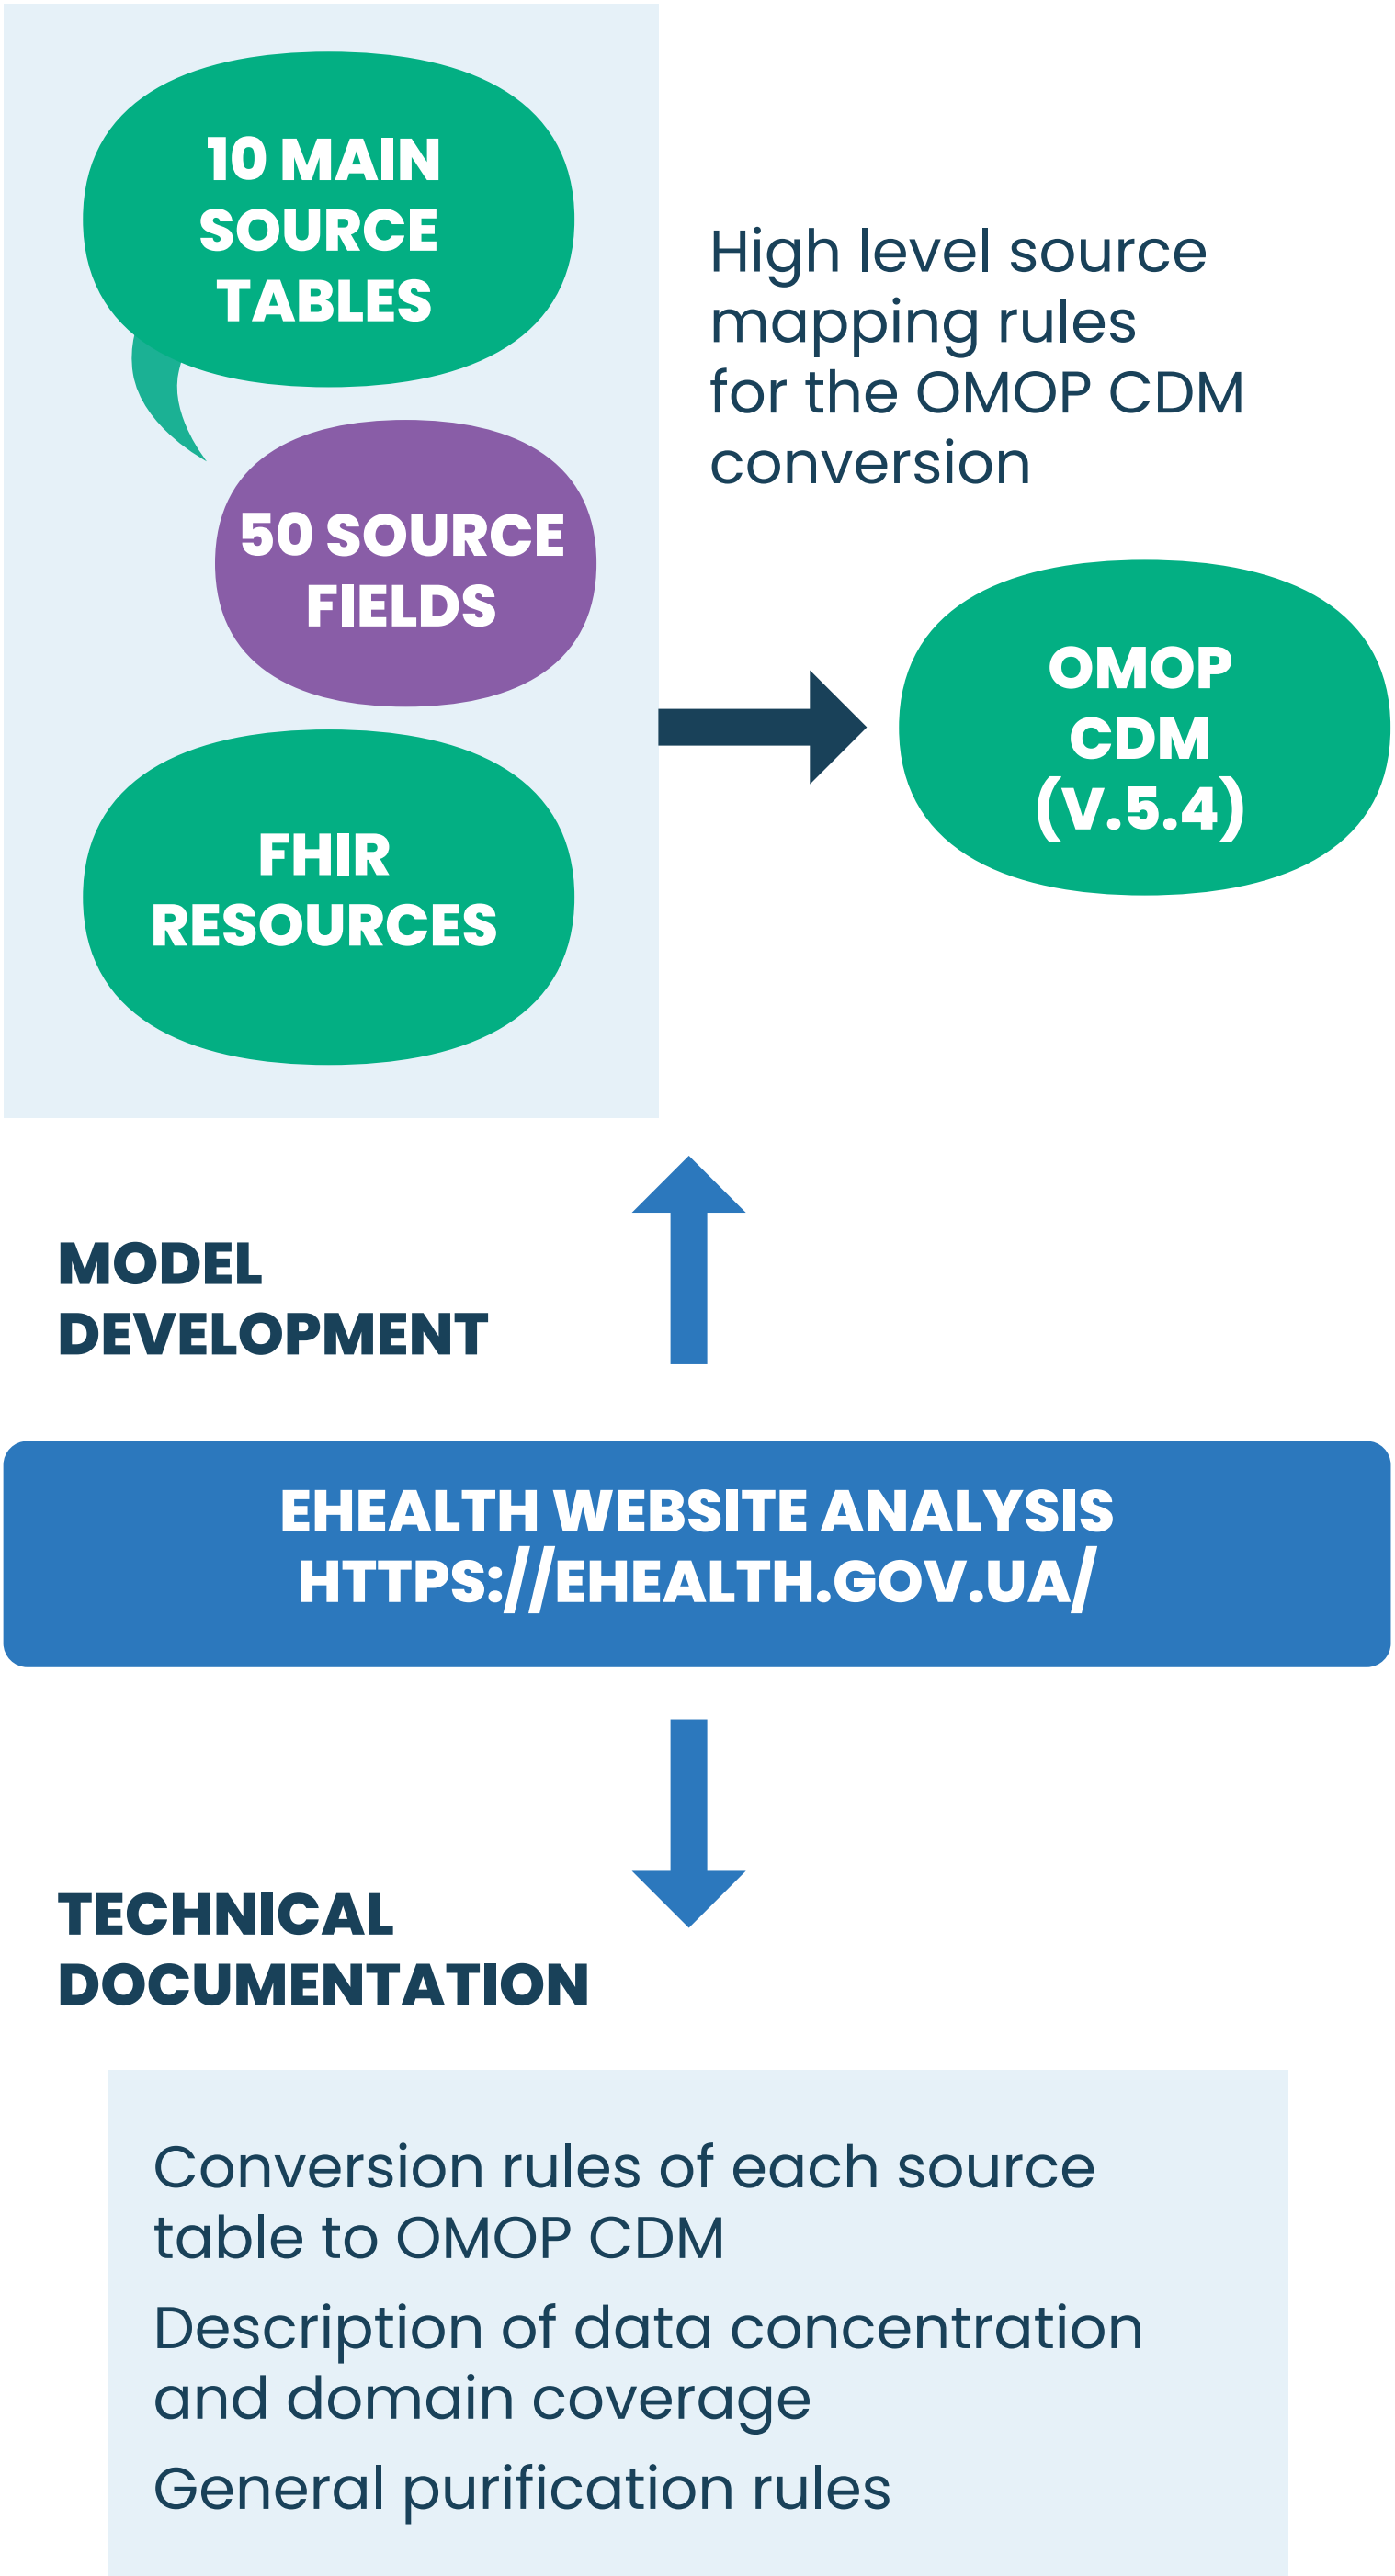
10 MAIN SOURCE TABLES

50 SOURCE FIELDS

FHIR RESOURCES

High level source mapping rules for the OMOP CDM conversion

OMOP CDM (V.5.4)

MODEL DEVELOPMENT

EHEALTH WEBSITE ANALYSIS
HTTPS://EHEALTH.GOV.UA/

TECHNICAL DOCUMENTATION

Conversion rules of each source table to OMOP CDM

Description of data concentration and domain coverage

General purification rules